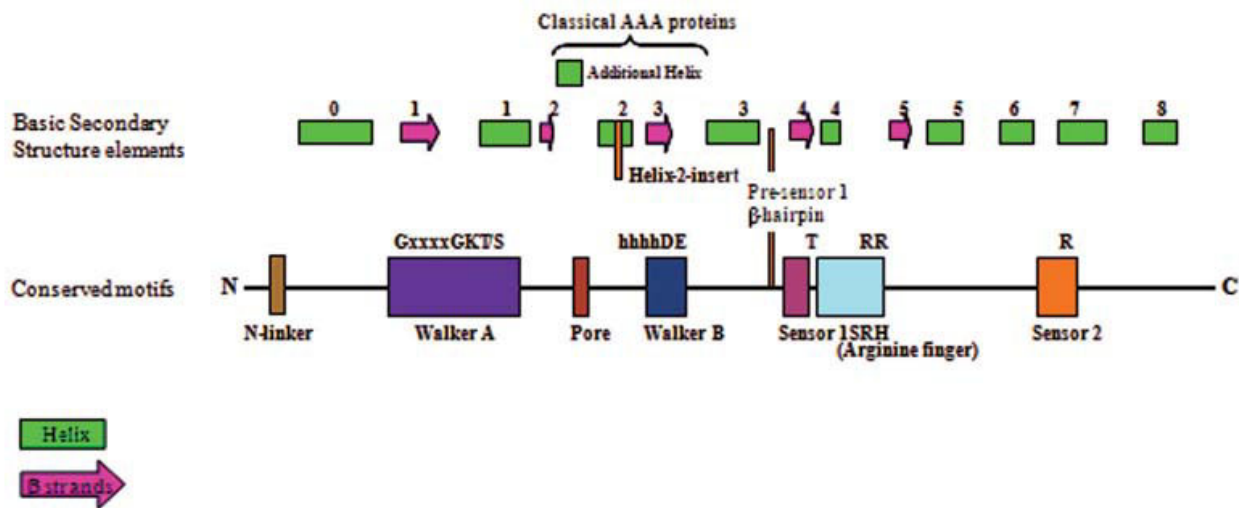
Classical AAA proteins

Additional Helix

Basic Secondary Structure elements

0 1 1 2 2 3 3 4 4 5 5 6 7 8

Helix-2-insert

Pre-sensor 1 β-hairpin

GxxxxGKT/S hhhhDE T RR R

Conserved motifs N C

N-linker Walker A Pore Walker B Sensor 1 SRH (Arginine finger) Sensor 2

Helix

B strands